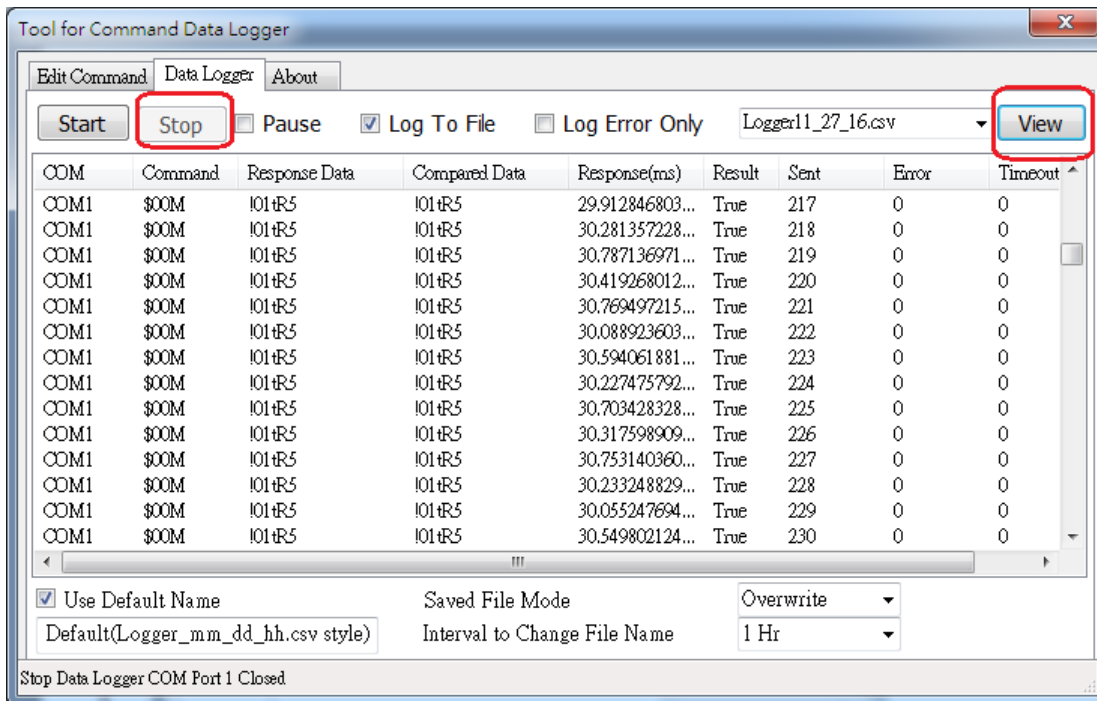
Tool for Command Data Logger

Edit Command | Data Logger | About

Start  Stop  Pause  Log To File  Log Error Only  Logger11_27_16.csv  View

| COM | Command | Response Data | Compared Data | Response(ms) | Result | Sent | Error | Timeout |
|---|---|---|---|---|---|---|---|---|
| COM1 | $00M | !01tR5 | !01tR5 | 29.912846803... | True | 217 | 0 | 0 |
| COM1 | $00M | !01tR5 | !01tR5 | 30.281357228... | True | 218 | 0 | 0 |
| COM1 | $00M | !01tR5 | !01tR5 | 30.787136971... | True | 219 | 0 | 0 |
| COM1 | $00M | !01tR5 | !01tR5 | 30.419268012... | True | 220 | 0 | 0 |
| COM1 | $00M | !01tR5 | !01tR5 | 30.769497215... | True | 221 | 0 | 0 |
| COM1 | $00M | !01tR5 | !01tR5 | 30.088923603... | True | 222 | 0 | 0 |
| COM1 | $00M | !01tR5 | !01tR5 | 30.594061881... | True | 223 | 0 | 0 |
| COM1 | $00M | !01tR5 | !01tR5 | 30.227475792... | True | 224 | 0 | 0 |
| COM1 | $00M | !01tR5 | !01tR5 | 30.703428328... | True | 225 | 0 | 0 |
| COM1 | $00M | !01tR5 | !01tR5 | 30.317598909... | True | 226 | 0 | 0 |
| COM1 | $00M | !01tR5 | !01tR5 | 30.753140360... | True | 227 | 0 | 0 |
| COM1 | $00M | !01tR5 | !01tR5 | 30.233248829... | True | 228 | 0 | 0 |
| COM1 | $00M | !01tR5 | !01tR5 | 30.055247694... | True | 229 | 0 | 0 |
| COM1 | $00M | !01tR5 | !01tR5 | 30.549802124... | True | 230 | 0 | 0 |

Use Default Name  Saved File Mode  Overwrite
Default(Logger_mm_dd_hh.csv style)  Interval to Change File Name  1 Hr

Stop Data Logger COM Port 1 Closed